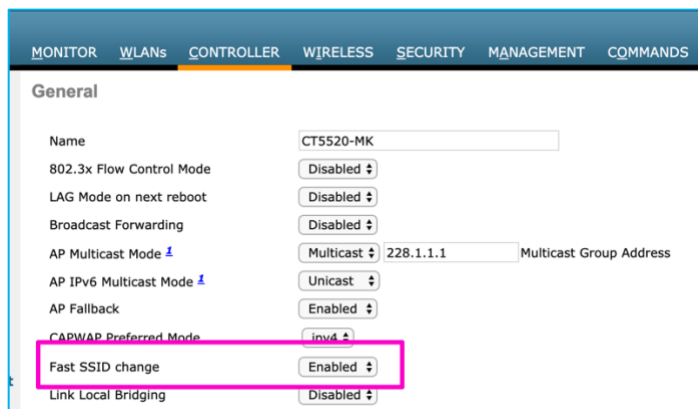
MONITOR WLANs CONTROLLER WIRELESS SECURITY MANAGEMENT COMMANDS

General

Name CT5520-MK

802.3x Flow Control Mode Disabled

LAG Mode on next reboot Disabled

Broadcast Forwarding Disabled

AP Multicast Mode $^1$ Multicast 228.1.1.1 Multicast Group Address

AP IPv6 Multicast Mode $^1$ Unicast

AP Fallback Enabled

CAPWAP Preferred Mode ipv4

Fast SSID change Enabled

Link Local Bridging Disabled